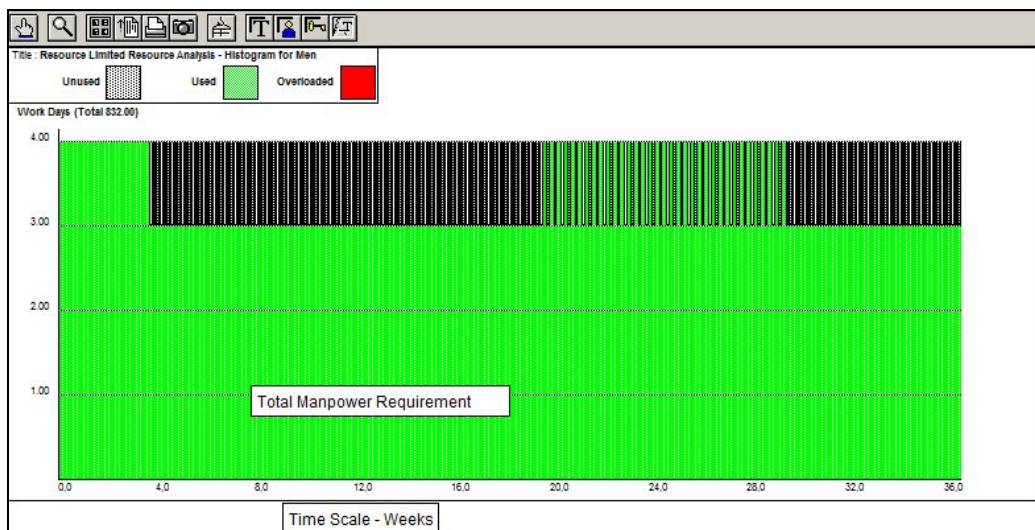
Title : Resource Limited Resource Analysis - Histogram for Men

Unused

Used

Overloaded

Work Days (Total 832.00)

4.00

3.00

2.00

1.00

Total Manpower Requirement

0,0

4,0

8,0

12,0

16,0

20,0

24,0

28,0

32,0

36,0

Time Scale - Weeks